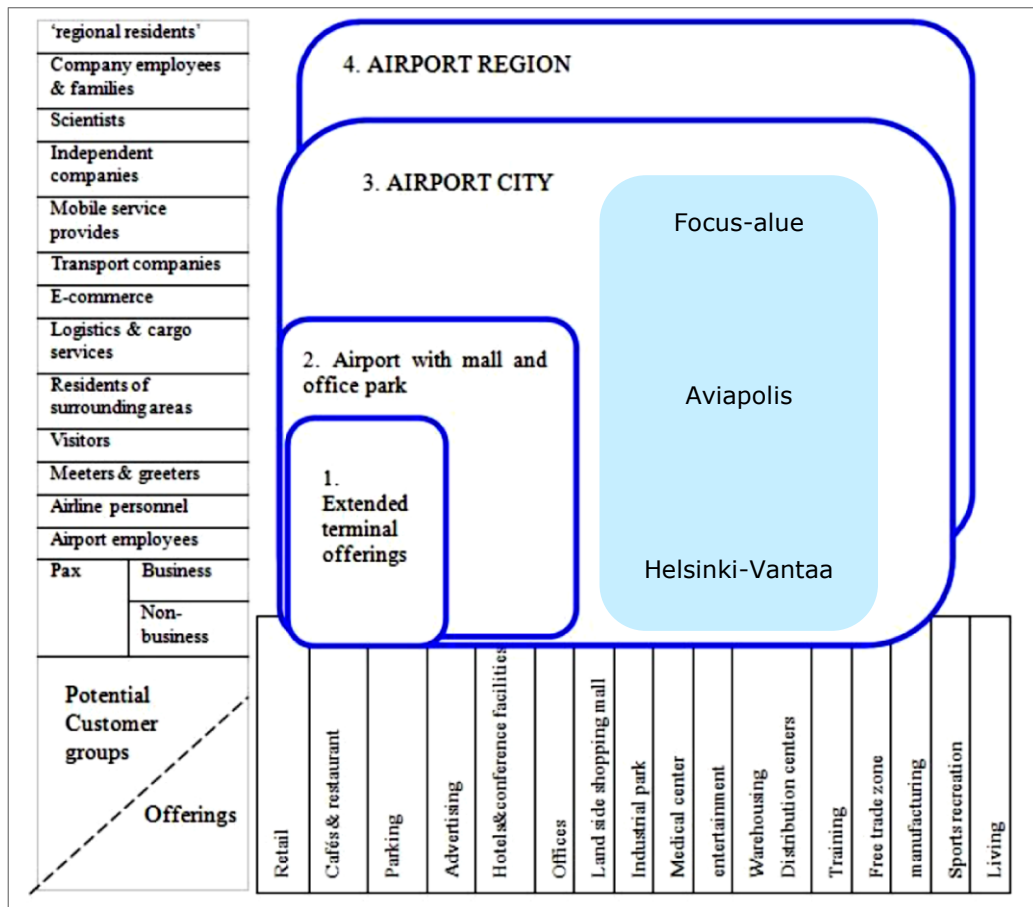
'regional residents'
Company employees & families
Scientists
Independent companies
Mobile service provides
Transport companies
E-commerce
Logistics & cargo services
Residents of surrounding areas
Visitors
Meeters & greeters
Airline personnel
Airport employees
Pax | Business
Non-business

Potential Customer groups

Offerings

4. AIRPORT REGION

3. AIRPORT CITY

Focus-alue

Aviapolis

Helsinki-Vantaa

2. Airport with mall and office park

1. Extended terminal offerings

Retail
Cafés & restaurant
Parking
Advertising
Hotels&conference facilities
Offices
Land side shopping mall
Industrial park
Medical center
entertainment
Warehousing Distribution centers
Training
Free trade zone
manufacturing
Sports recreation
Living